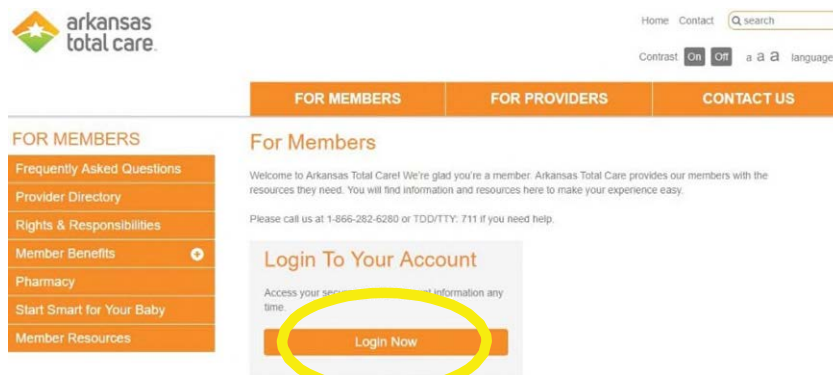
arkansas total care.

Home Contact search

Contrast On Off a a a language

FOR MEMBERS FOR PROVIDERS CONTACT US

FOR MEMBERS

Frequently Asked Questions
Provider Directory
Rights & Responsibilities
Member Benefits
Pharmacy
Start Smart for Your Baby
Member Resources

For Members

Welcome to Arkansas Total Care! We're glad you're a member. Arkansas Total Care provides our members with the resources they need. You will find information and resources here to make your experience easy.

Please call us at 1-866-282-6280 or TDD/TTY: 711 if you need help.

Login To Your Account

Access your secu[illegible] information any time.

Login Now